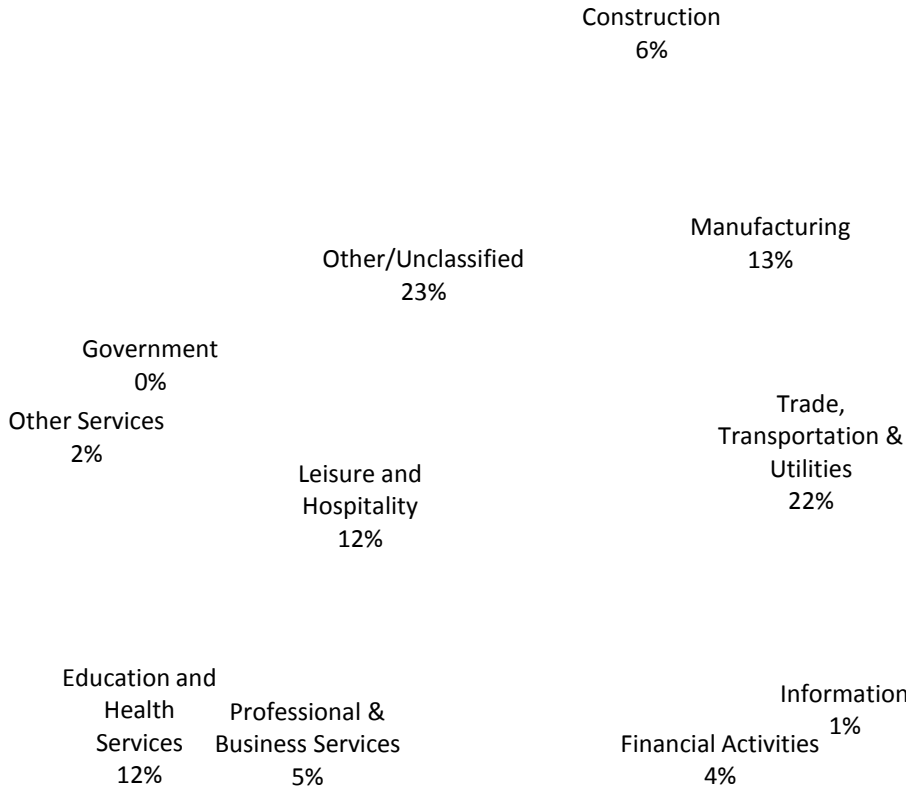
Construction
6%

Other/Unclassified
23%

Manufacturing
13%

Government
0%

Other Services
2%

Trade, Transportation & Utilities
22%

Leisure and Hospitality
12%

Education and Health Services
12%

Professional & Business Services
5%

Information
1%

Financial Activities
4%